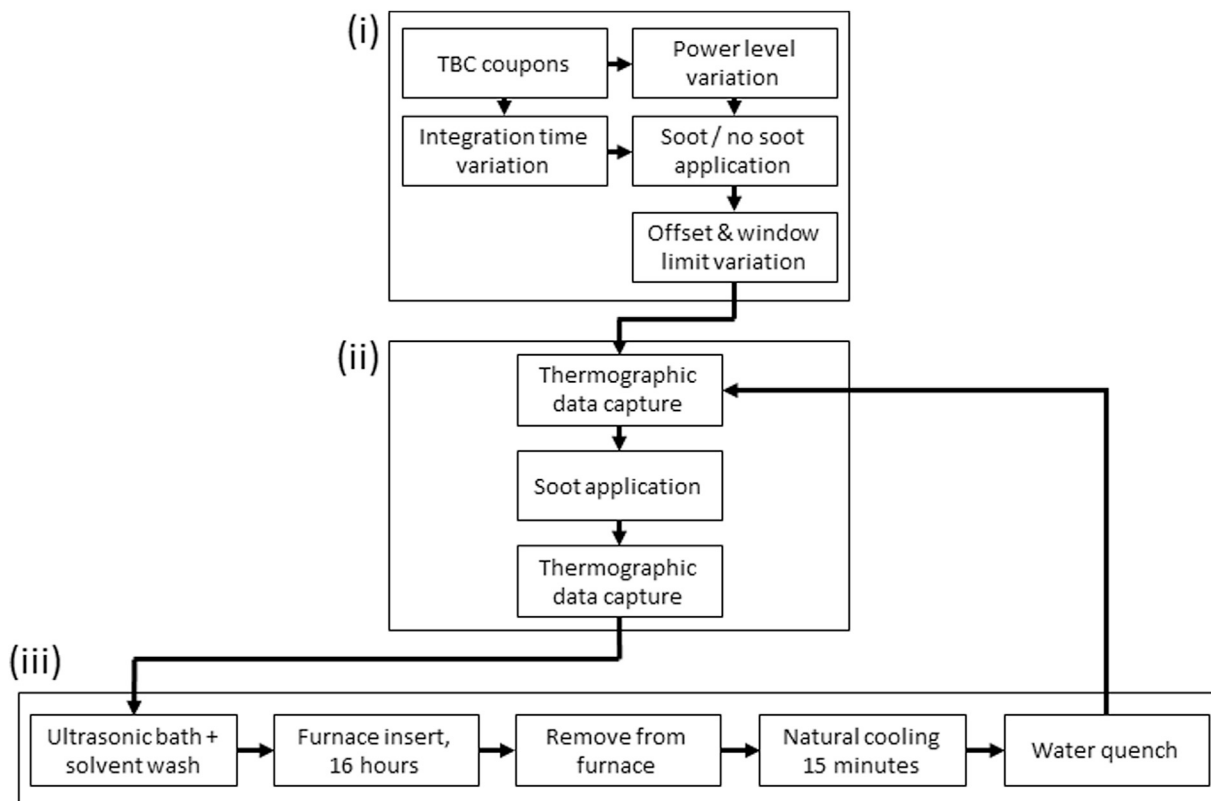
(i)

TBC coupons

Power level variation

Integration time variation

Soot / no soot application

Offset & window limit variation

(ii)

Thermographic data capture

Soot application

Thermographic data capture

(iii)

Ultrasonic bath + solvent wash

Furnace insert, 16 hours

Remove from furnace

Natural cooling 15 minutes

Water quench